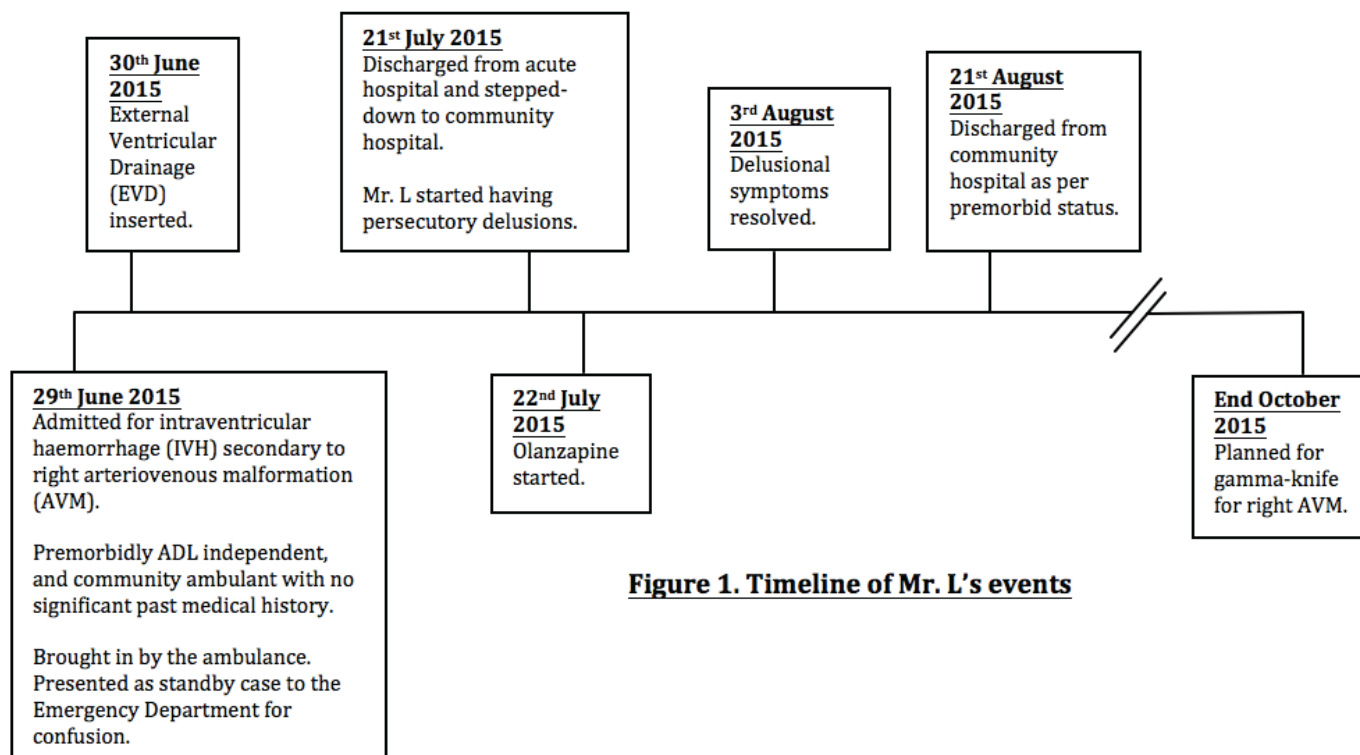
30th June 2015
External Ventricular Drainage (EVD) inserted.

21st July 2015
Discharged from acute hospital and stepped-down to community hospital.

Mr. L started having persecutory delusions.

3rd August 2015
Delusional symptoms resolved.

21st August 2015
Discharged from community hospital as per premorbid status.

29th June 2015
Admitted for intraventricular haemorrhage (IVH) secondary to right arteriovenous malformation (AVM).

Premorbidly ADL independent, and community ambulant with no significant past medical history.

Brought in by the ambulance. Presented as standby case to the Emergency Department for confusion.

22nd July 2015
Olanzapine started.

End October 2015
Planned for gamma-knife for right AVM.

Figure 1. Timeline of Mr. L's events